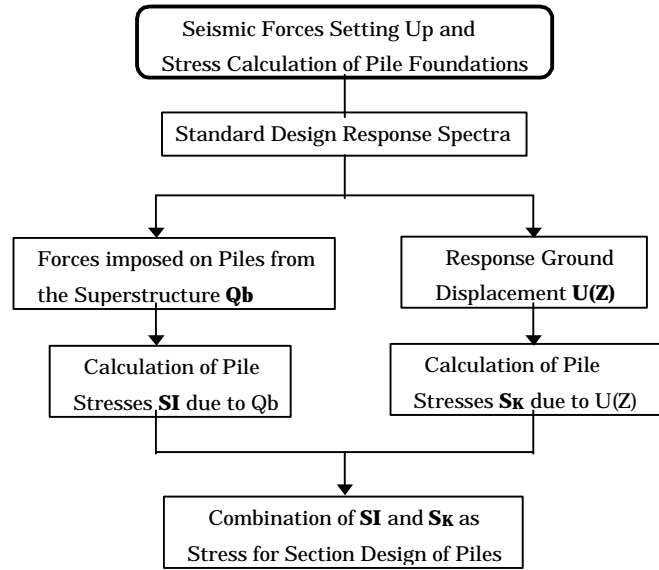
Seismic Forces Setting Up and Stress Calculation of Pile Foundations

Standard Design Response Spectra

Forces imposed on Piles from the Superstructure **Qb**

Response Ground Displacement **U(Z)**

Calculation of Pile Stresses **SI** due to Qb

Calculation of Pile Stresses **S$_K$** due to U(Z)

Combination of **SI** and **S$_K$** as Stress for Section Design of Piles